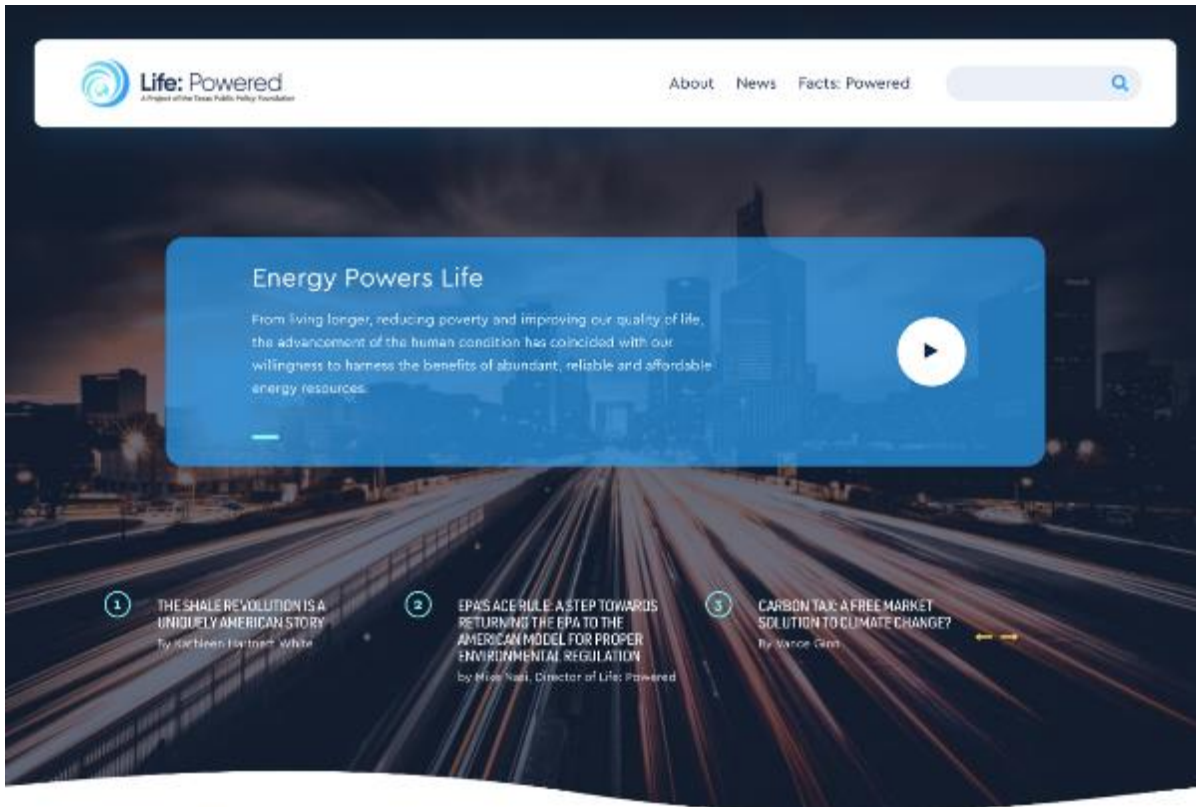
Life: Powered
A Project of the Texas Public Policy Foundation

About News Facts: Powered

Energy Powers Life

From living longer, reducing poverty and improving our quality of life, the advancement of the human condition has coincided with our willingness to harness the benefits of abundant, reliable and affordable energy resources.

1 THE SHALE REVOLUTION IS A UNIQUELY AMERICAN STORY
by Kathleen Hartnett White

2 EPA'S ACE RULE: A STEP TOWARDS RETURNING THE EPA TO THE AMERICAN MODEL FOR PROPER ENVIRONMENTAL REGULATION
by Mike Nasi, Director of Life: Powered

3 CARBON TAX: A FREE MARKET SOLUTION TO CLIMATE CHANGE?
By Vance Ginn